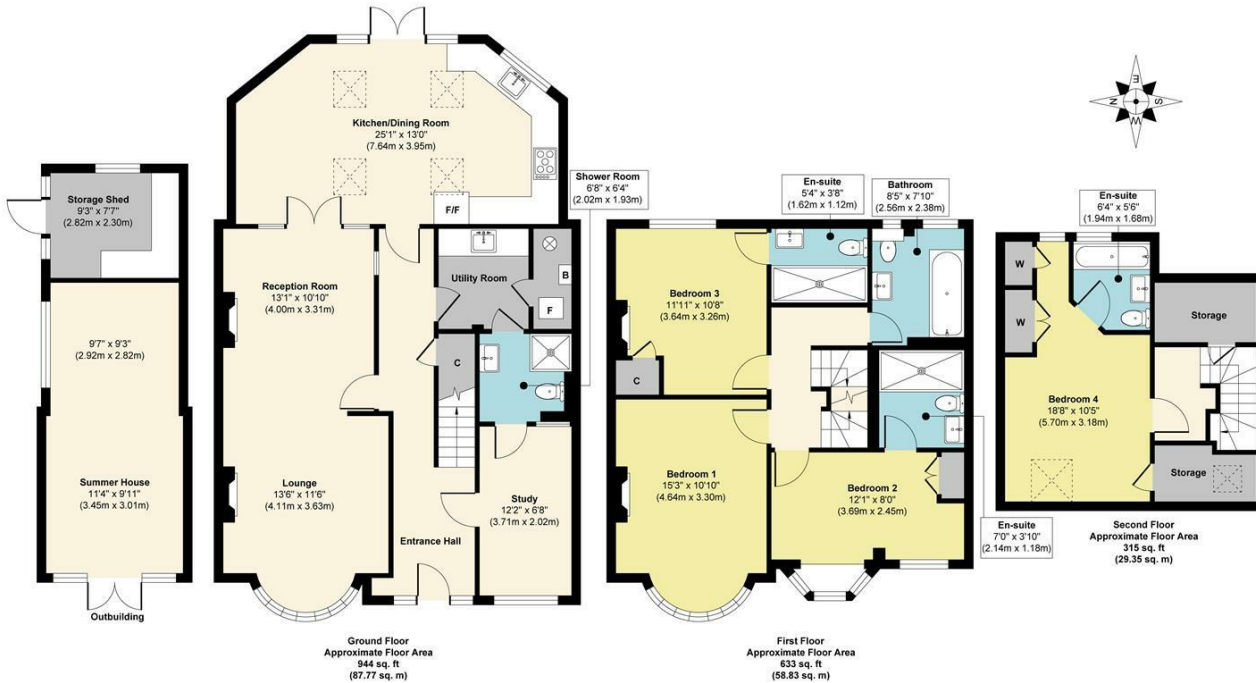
Storage Shed
9'3" x 7'7"
(2.82m x 2.30m)

9'7" x 9'3"
(2.92m x 2.82m)

Summer House
11'4" x 9'11"
(3.45m x 3.01m)

Outbuilding

Kitchen/Dining Room
25'1" x 13'0"
(7.64m x 3.95m)

F/F

Reception Room
13'1" x 10'10"
(4.00m x 3.31m)

Utility Room

B

F

C

Lounge
13'6" x 11'6"
(4.11m x 3.63m)

Entrance Hall

Study
12'2" x 6'8"
(3.71m x 2.02m)

Shower Room
6'8" x 6'4"
(2.02m x 1.93m)

Ground Floor
Approximate Floor Area
944 sq. ft
(87.77 sq. m)

En-suite
5'4" x 3'8"
(1.62m x 1.12m)

Bathroom
8'5" x 7'10"
(2.56m x 2.38m)

Bedroom 3
11'11" x 10'8"
(3.64m x 3.26m)

C

Bedroom 1
15'3" x 10'10"
(4.64m x 3.30m)

Bedroom 2
12'1" x 8'0"
(3.69m x 2.45m)

En-suite
7'0" x 3'10"
(2.14m x 1.18m)

First Floor
Approximate Floor Area
633 sq. ft
(58.83 sq. m)

N
E
S
W

En-suite
6'4" x 5'6"
(1.94m x 1.68m)

W

W

Storage

Bedroom 4
18'8" x 10'5"
(5.70m x 3.18m)

Storage

Second Floor
Approximate Floor Area
315 sq. ft
(29.35 sq. m)